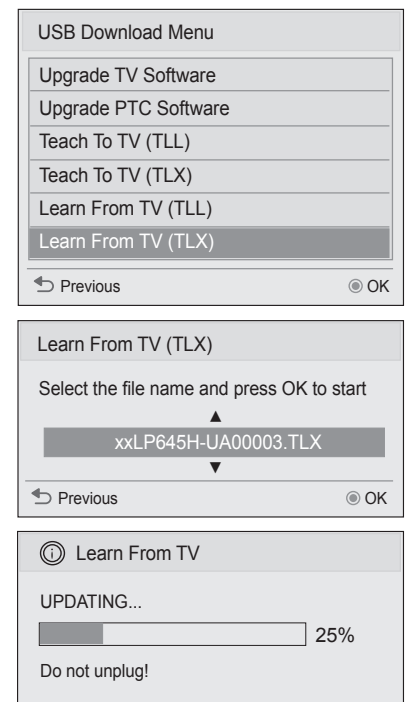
USB Download Menu

Upgrade TV Software

Upgrade PTC Software

Teach To TV (TLL)

Teach To TV (TLX)

Learn From TV (TLL)

Learn From TV (TLX)

Previous

OK

Learn From TV (TLX)

Select the file name and press OK to start

▲

xxLP645H-UA00003.TLX

▼

Previous

OK

Learn From TV

UPDATING...

25%

Do not unplug!